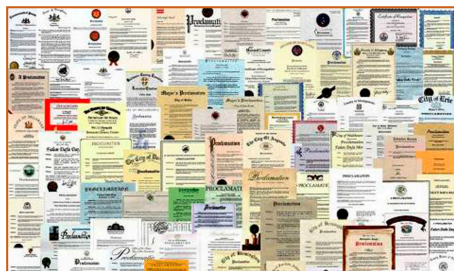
Proclamation

Certificate of Recognition

A Proclamation

Mayor's Proclamation

Mayor's Proclamation

City of Erie

Proclamation

Proclamation

Proclamation

Proclamation

PROCLAMATION

Proclamation

PROCLAMATION

Falun Dafa Day

Falun Dafa Day

Falun Dafa Day

The City of

Proclamation

Proclamation

Proclamation

Proclamation